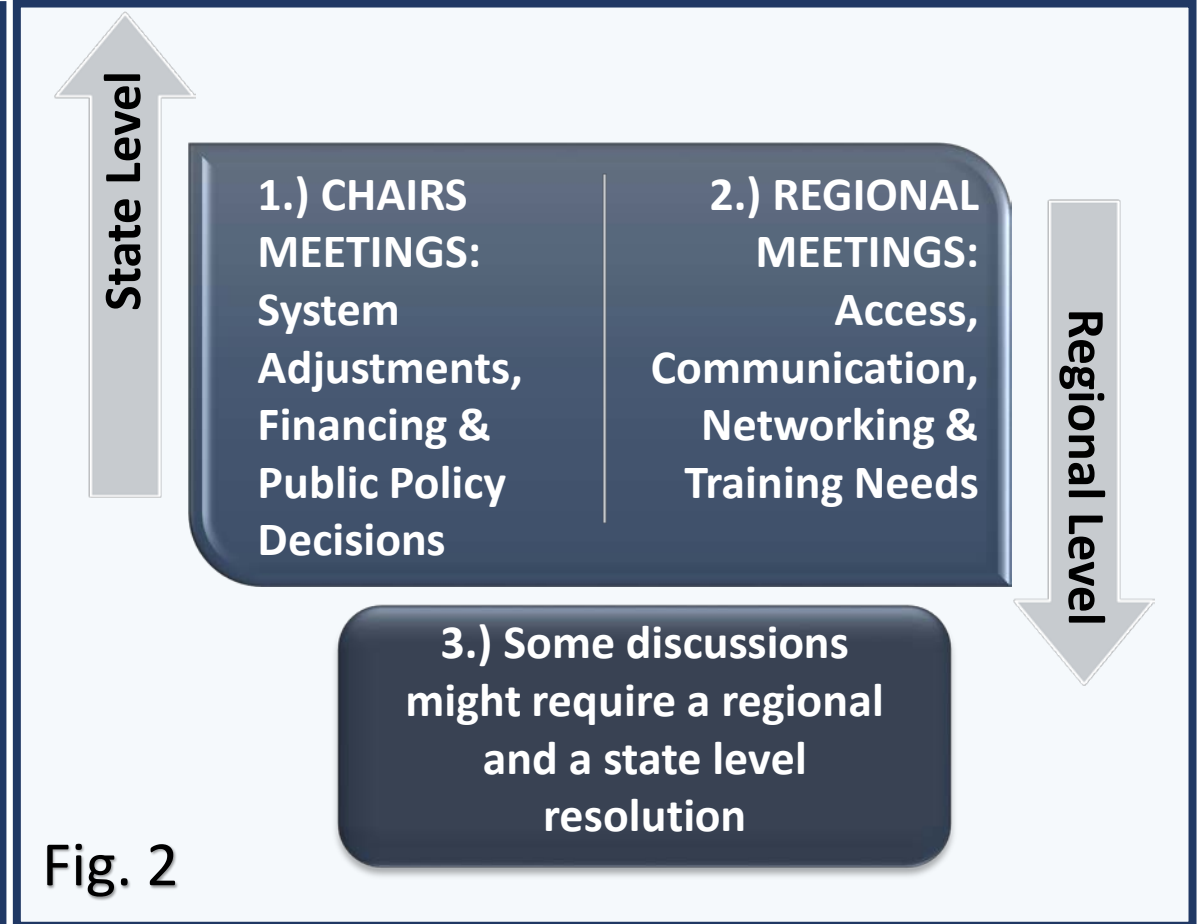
State Level

1.) CHAIRS MEETINGS: System Adjustments, Financing & Public Policy Decisions

2.) REGIONAL MEETINGS: Access, Communication, Networking & Training Needs

Regional Level

3.) Some discussions might require a regional and a state level resolution

Fig. 2